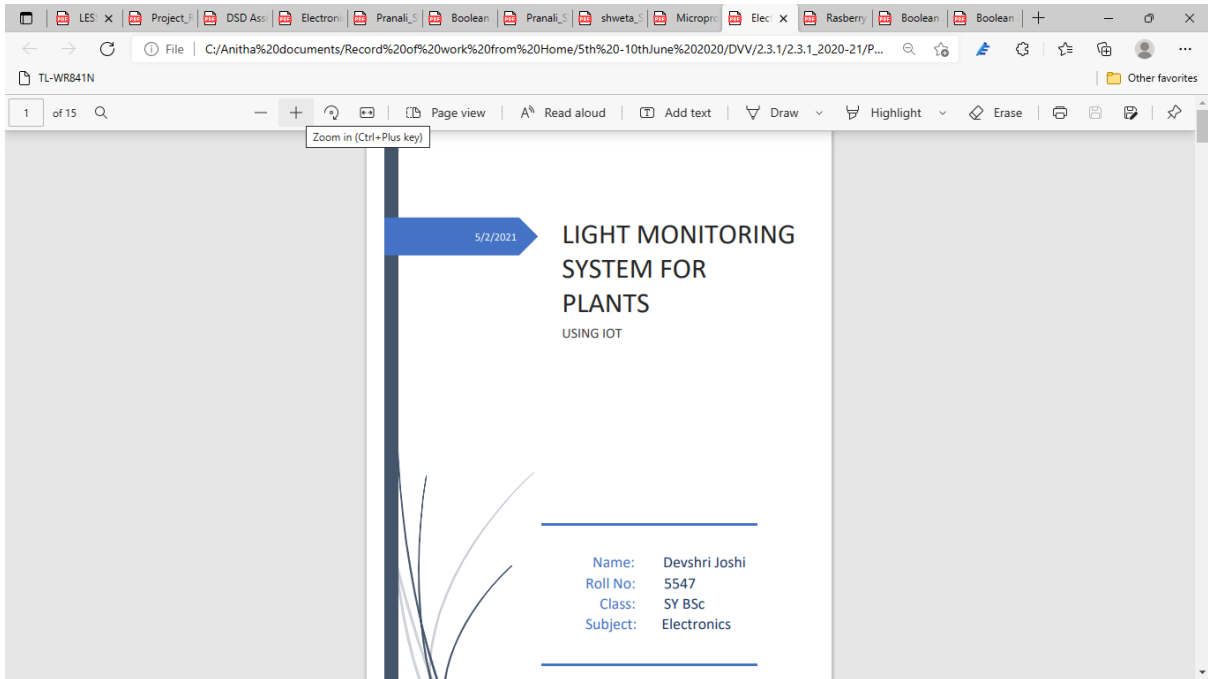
LES ✕ | Project_F | DSD Ass | Electroni | Pranali_S | Boolean | Pranali_S | shweta_S | Micropro | Elec ✕ | Rasberry | Boolean | Boolean | +

File | C:/Anitha%20documents/Record%20of%20work%20from%20Home/5th%20-10thJune%202020/DVV/2.3.1/2.3.1_2020-21/P...

TL-WR841N

Other favorites

1 of 15

Page view | Read aloud | Add text | Draw | Highlight | Erase

Zoom in (Ctrl+Plus key)

5/2/2021

LIGHT MONITORING SYSTEM FOR PLANTS

USING IOT

Name: Devshri Joshi
Roll No: 5547
Class: SY BSc
Subject: Electronics